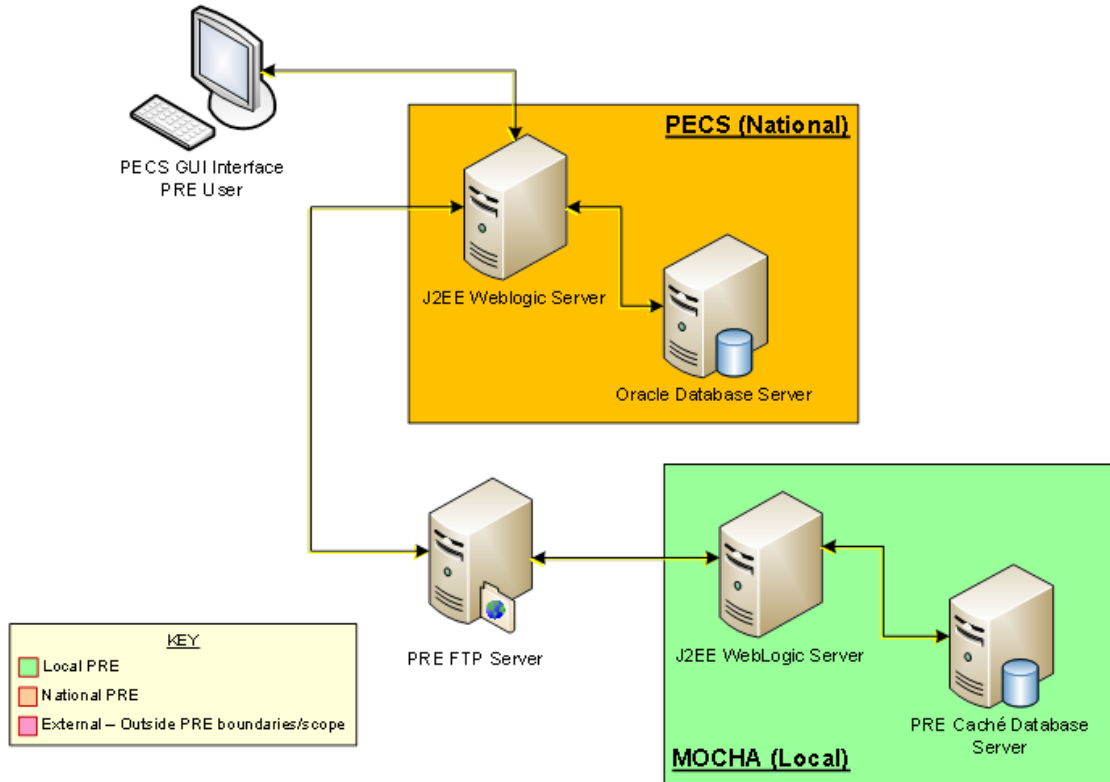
PECS GUI Interface
PRE User

PECS (National)

J2EE Weblogic Server

Oracle Database Server

PRE FTP Server

J2EE WebLogic Server

PRE Caché Database Server

MOCHA (Local)

KEY
Local PRE
National PRE
External – Outside PRE boundaries/scope